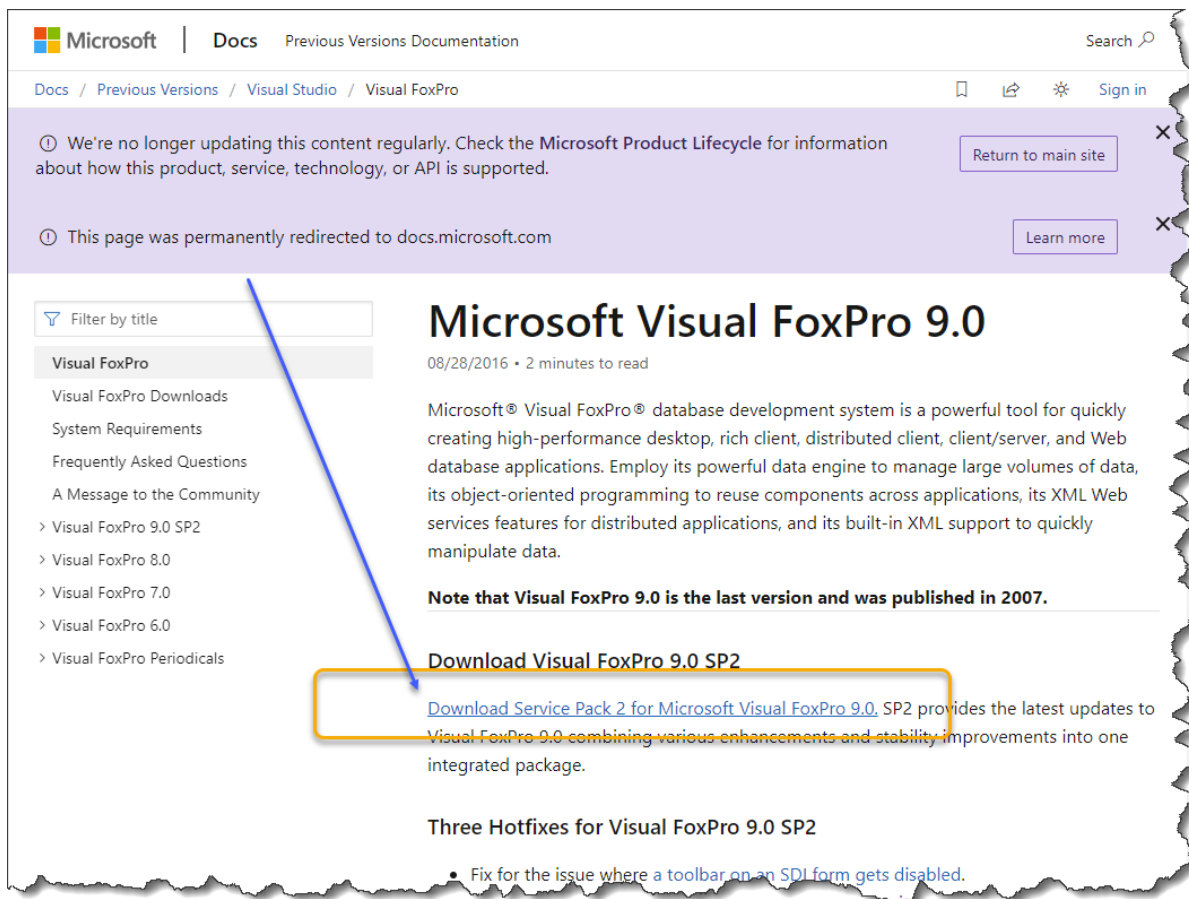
Microsoft | Docs Previous Versions Documentation

Search

Docs / Previous Versions / Visual Studio / Visual FoxPro

Sign in

We're no longer updating this content regularly. Check the Microsoft Product Lifecycle for information about how this product, service, technology, or API is supported.

Return to main site

This page was permanently redirected to docs.microsoft.com

Learn more

Filter by title

Visual FoxPro
Visual FoxPro Downloads
System Requirements
Frequently Asked Questions
A Message to the Community
Visual FoxPro 9.0 SP2
Visual FoxPro 8.0
Visual FoxPro 7.0
Visual FoxPro 6.0
Visual FoxPro Periodicals

# Microsoft Visual FoxPro 9.0

08/28/2016 • 2 minutes to read

Microsoft® Visual FoxPro® database development system is a powerful tool for quickly creating high-performance desktop, rich client, distributed client, client/server, and Web database applications. Employ its powerful data engine to manage large volumes of data, its object-oriented programming to reuse components across applications, its XML Web services features for distributed applications, and its built-in XML support to quickly manipulate data.

**Note that Visual FoxPro 9.0 is the last version and was published in 2007.**

## Download Visual FoxPro 9.0 SP2

Download Service Pack 2 for Microsoft Visual FoxPro 9.0. SP2 provides the latest updates to Visual FoxPro 9.0 combining various enhancements and stability improvements into one integrated package.

## Three Hotfixes for Visual FoxPro 9.0 SP2

• Fix for the issue where a toolbar on an SDI form gets disabled.